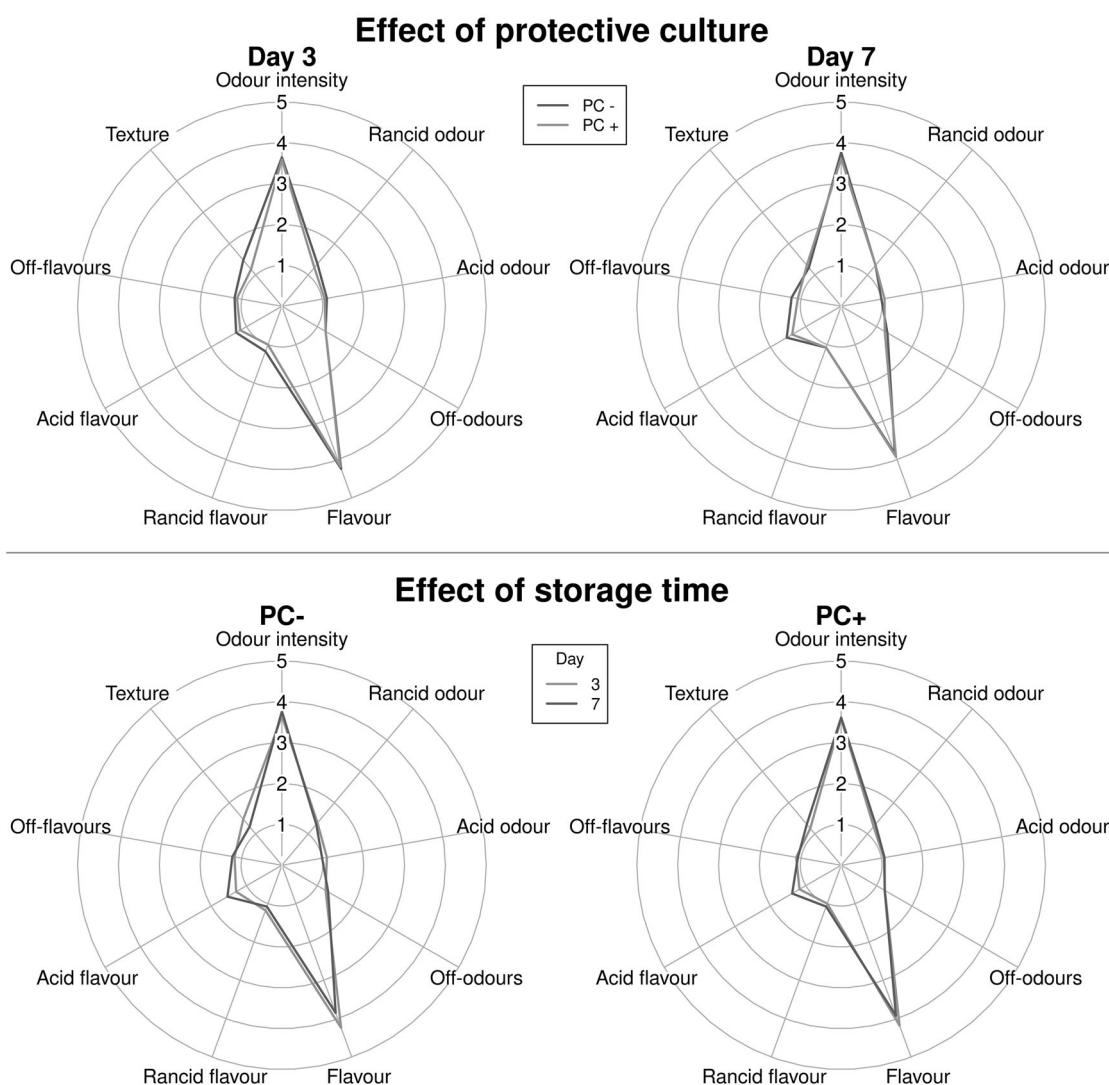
Effect of protective culture

Day 3
Odour intensity
5
4
3
2
1
Rancid odour
Acid odour
Off-odours
Flavour
Rancid flavour
Acid flavour
Off-flavours
Texture

PC -
PC +

Day 7
Odour intensity
5
4
3
2
1
Rancid odour
Acid odour
Off-odours
Flavour
Rancid flavour
Acid flavour
Off-flavours
Texture

Effect of storage time

PC-
Odour intensity
5
4
3
2
1
Rancid odour
Acid odour
Off-odours
Flavour
Rancid flavour
Acid flavour
Off-flavours
Texture

Day
3
7

PC+
Odour intensity
5
4
3
2
1
Rancid odour
Acid odour
Off-odours
Flavour
Rancid flavour
Acid flavour
Off-flavours
Texture